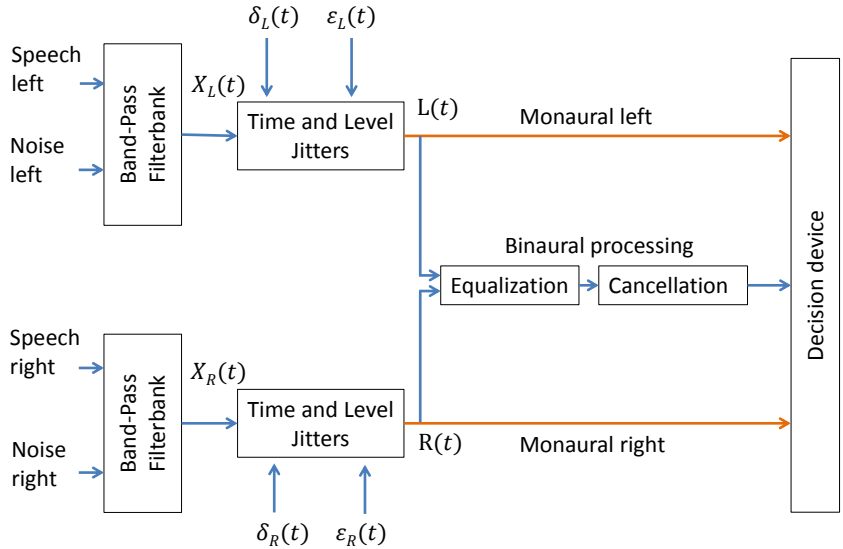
Speech left

Noise left

Band-Pass Filterbank

$X_L(t)$

$\delta_L(t)$

$\varepsilon_L(t)$

Time and Level Jitters

$\mathrm{L}(t)$

Monaural left

Binaural processing

Equalization

Cancellation

Decision device

Speech right

Noise right

Band-Pass Filterbank

$X_R(t)$

Time and Level Jitters

$\mathrm{R}(t)$

Monaural right

$\delta_R(t)$

$\varepsilon_R(t)$